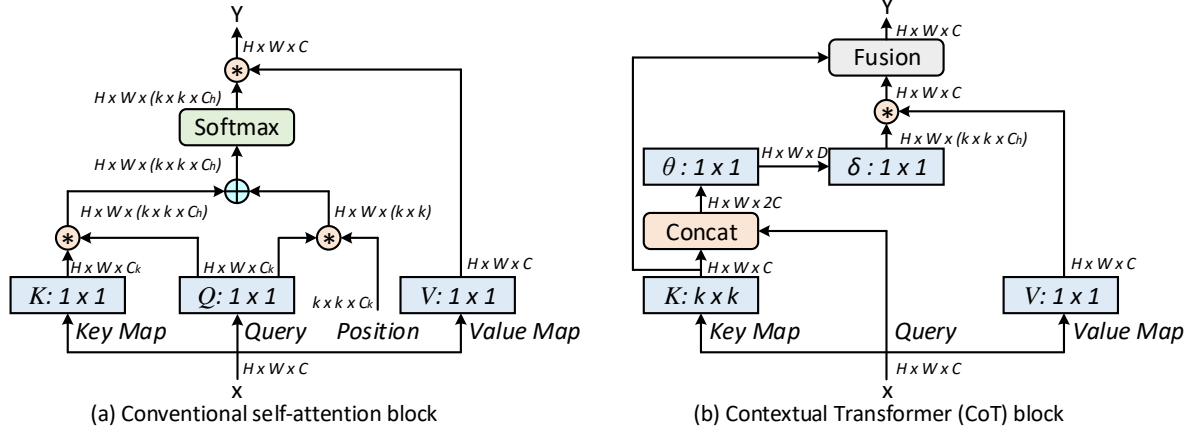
Y

H x W x C

H x W x (k x k x $C_h$)

Softmax

H x W x (k x k x $C_h$)

H x W x (k x k x $C_h$)

H x W x (k x k)

H x W x $C_k$

H x W x $C_k$

H x W x C

$K$: 1 x 1

$Q$: 1 x 1

k x k x $C_k$

$V$: 1 x 1

Key Map

Query

Position

Value Map

H x W x C

X

(a) Conventional self-attention block

Y

H x W x C

Fusion

H x W x C

H x W x (k x k x $C_h$)

$\theta$ : 1 x 1

H x W x D

$\delta$ : 1 x 1

H x W x 2C

Concat

H x W x C

H x W x C

$K$: k x k

$V$: 1 x 1

Key Map

Query

Value Map

H x W x C

X

(b) Contextual Transformer (CoT) block